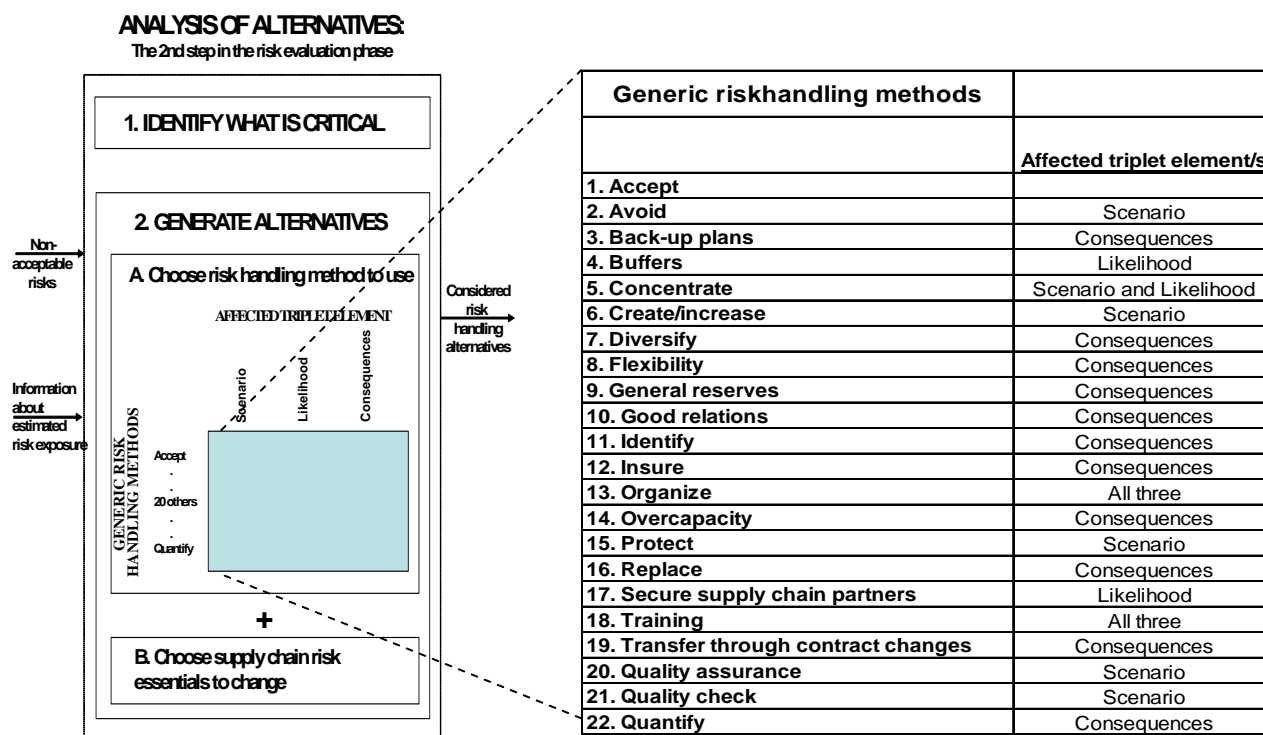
ANALYSIS OF ALTERNATIVES:
The 2nd step in the risk evaluation phase

1. IDENTIFY WHAT IS CRITICAL

2. GENERATE ALTERNATIVES

Non-acceptable risks

A. Choose risk handling method to use

AFFECTED TRIPLET ELEMENT

Scenario

Likelihood

Consequences

Information about estimated risk exposure

GENERIC RISK HANDLING METHODS

Accept
.
.
20 others
.
.
Quantify

Considered risk handling alternatives

+

B. Choose supply chain risk essentials to change

| Generic riskhandling methods | |
|---|---|
| | Affected triplet element/s |
| 1. Accept | |
| 2. Avoid | Scenario |
| 3. Back-up plans | Consequences |
| 4. Buffers | Likelihood |
| 5. Concentrate | Scenario and Likelihood |
| 6. Create/increase | Scenario |
| 7. Diversify | Consequences |
| 8. Flexibility | Consequences |
| 9. General reserves | Consequences |
| 10. Good relations | Consequences |
| 11. Identify | Consequences |
| 12. Insure | Consequences |
| 13. Organize | All three |
| 14. Overcapacity | Consequences |
| 15. Protect | Scenario |
| 16. Replace | Consequences |
| 17. Secure supply chain partners | Likelihood |
| 18. Training | All three |
| 19. Transfer through contract changes | Consequences |
| 20. Quality assurance | Scenario |
| 21. Quality check | Scenario |
| 22. Quantify | Consequences |